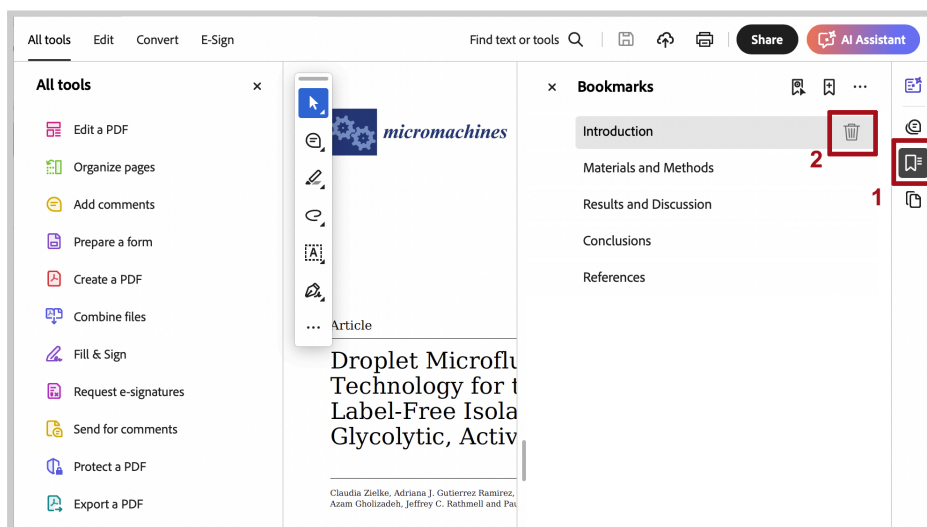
All tools Edit Convert E-Sign

Find text or tools

Share

AI Assistant

All tools

Edit a PDF

Organize pages

Add comments

Prepare a form

Create a PDF

Combine files

Fill & Sign

Request e-signatures

Send for comments

Protect a PDF

Export a PDF

micromachines

Article

Droplet Microflu
Technology for t
Label-Free Isola
Glycolytic, Activ

Claudia Zielke, Adriana J. Gutierrez Ramirez,
Azam Gholizadeh, Jeffrey C. Rathmell and Pau

Bookmarks

Introduction

Materials and Methods

Results and Discussion

Conclusions

References

2

1